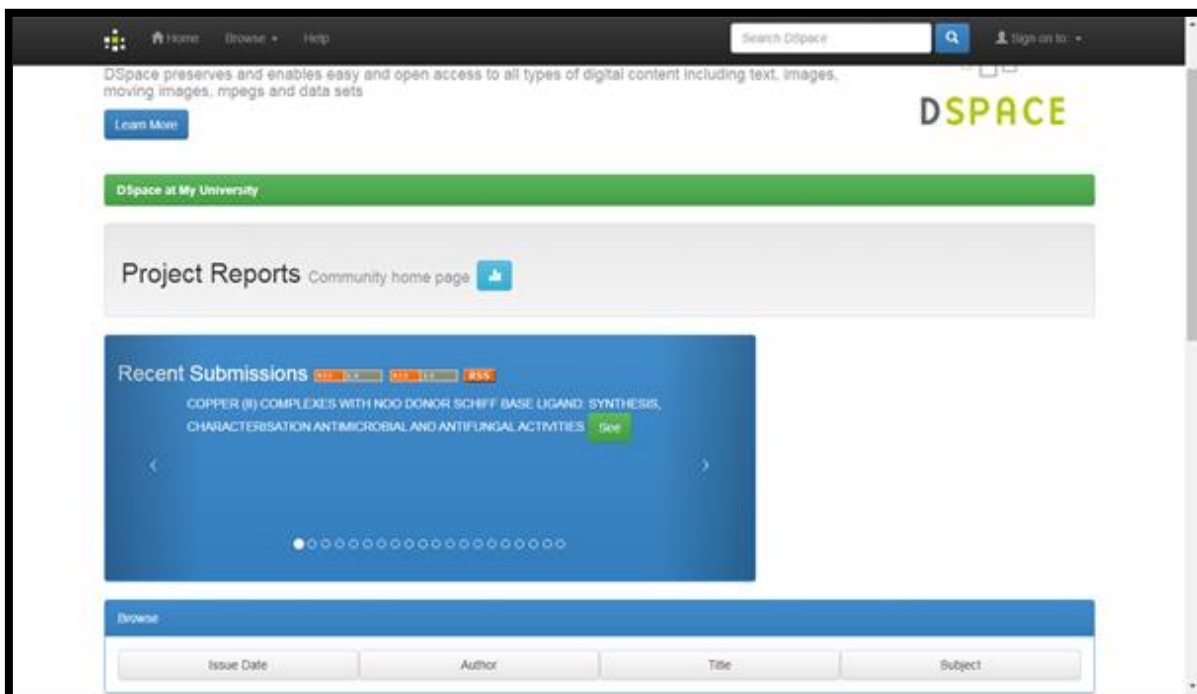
Home Browse Help Search DSpace Sign on to:

DSpace preserves and enables easy and open access to all types of digital content including text, images, moving images, mpegs and data sets

Learn More

DSPACE

DSpace at My University

Project Reports Community home page

Recent Submissions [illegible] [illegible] RSS

COPPER (II) COMPLEXES WITH NOO DONOR SCHIFF BASE LIGAND: SYNTHESIS, CHARACTERISATION ANTIMICROBIAL AND ANTIFUNGAL ACTIVITIES See

Browse

| Issue Date | Author | Title | Subject |
|---|---|---|---|